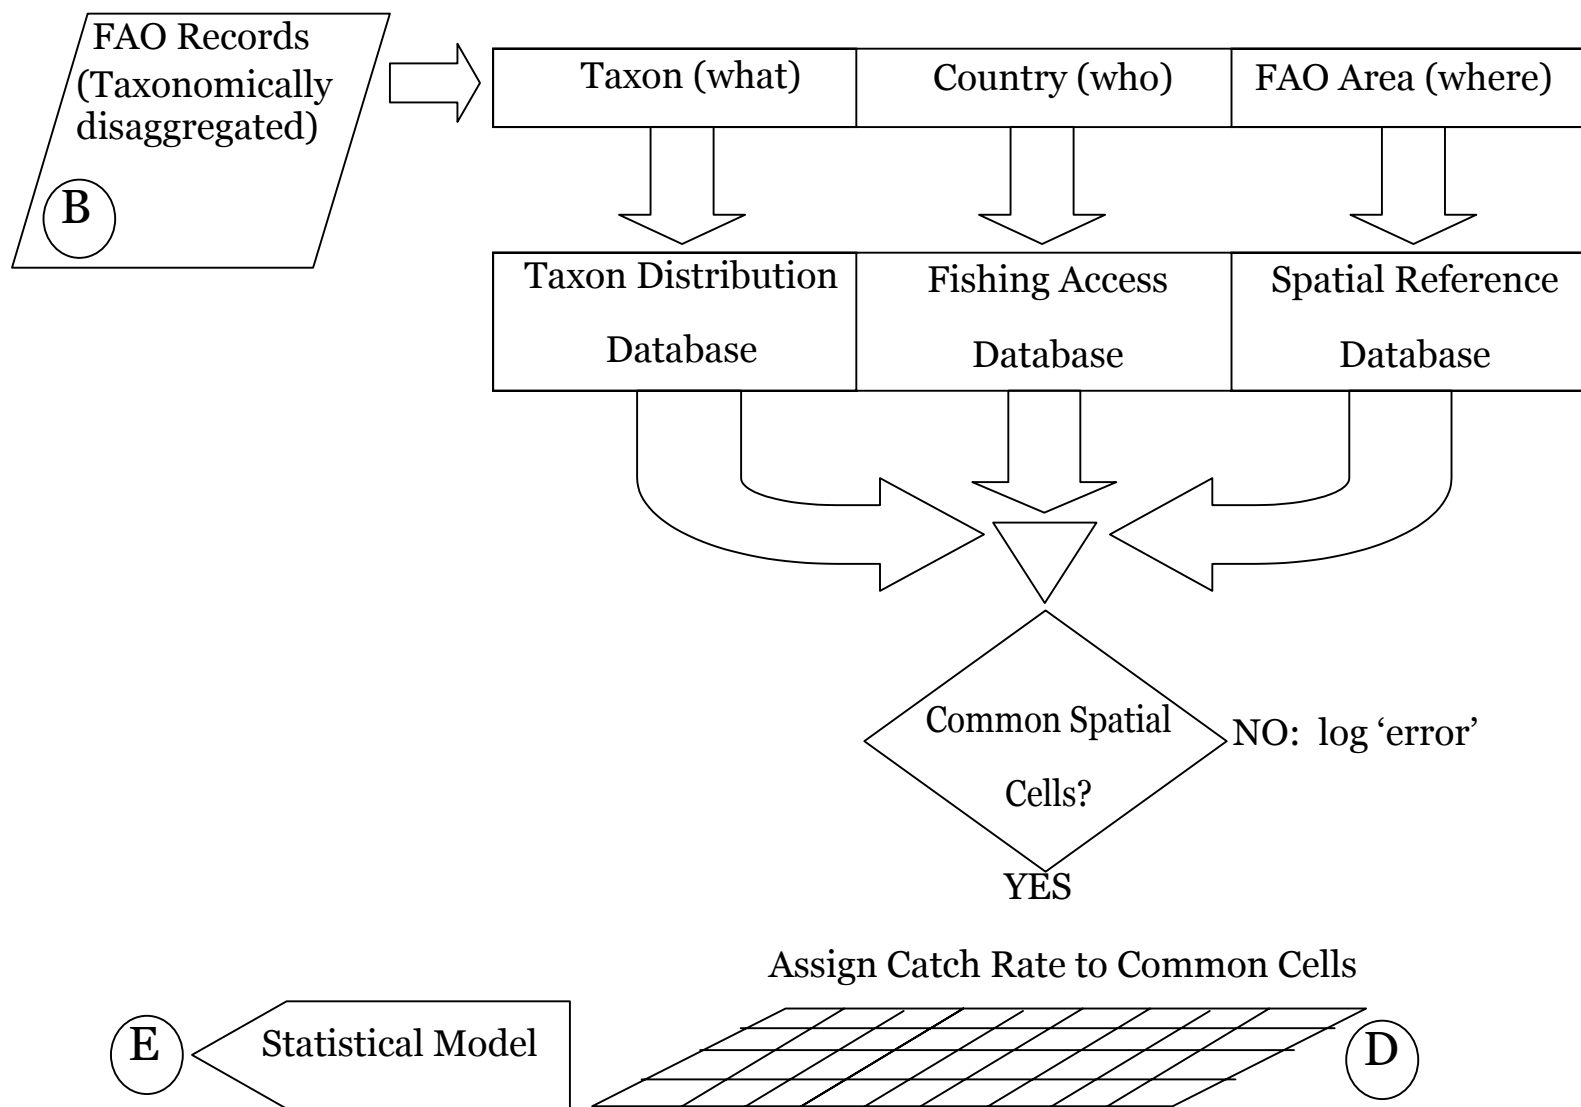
FAO Records (Taxonomically disaggregated)

B

Taxon (what)

Country (who)

FAO Area (where)

Taxon Distribution Database

Fishing Access Database

Spatial Reference Database

Common Spatial Cells?

NO: log 'error'

YES

Assign Catch Rate to Common Cells

E

Statistical Model

D